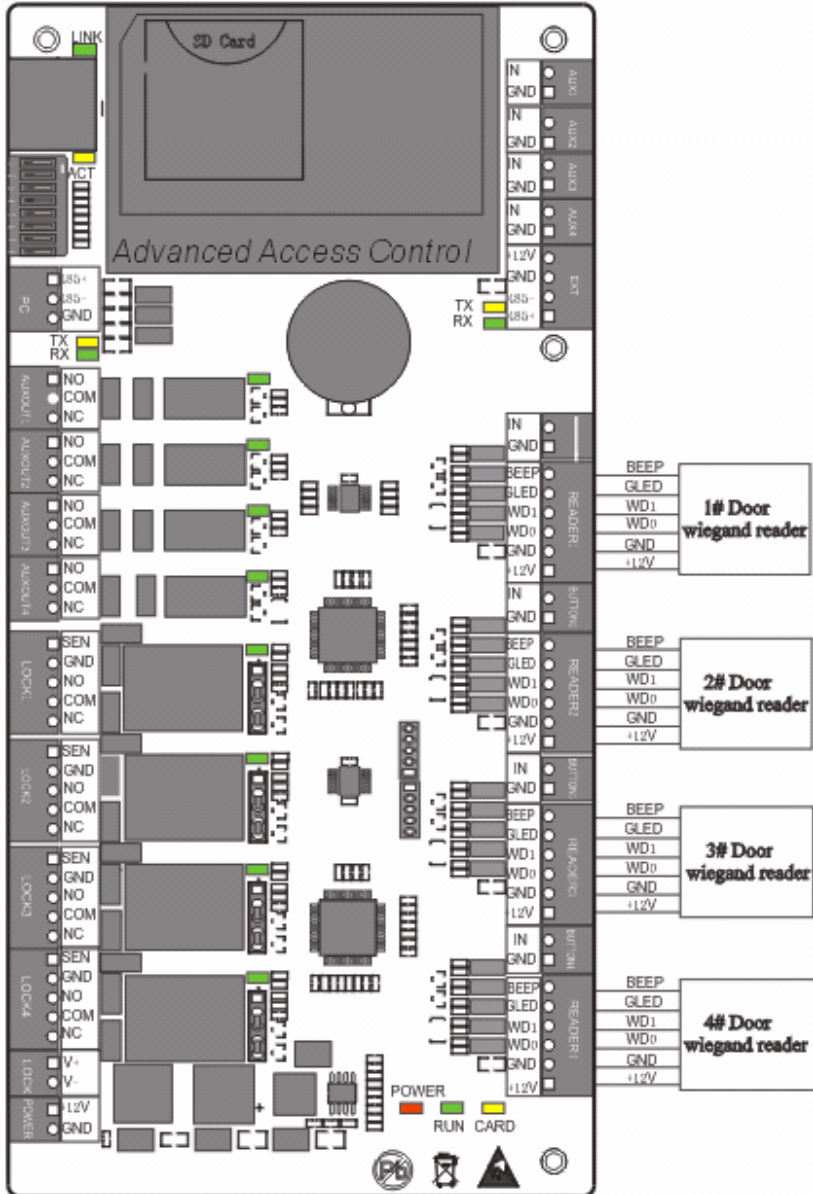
LINK
SD Card
ACT
Advanced Access Control

IN
GND
AUX1
IN
GND
AUX2
IN
GND
AUX3
IN
GND
AUX4
+12V
GND
485-
485+
EXT
TX
RX

PC
485+
485-
GND
TX
RX

AUXOUT1
NO
COM
NC
AUXOUT2
NO
COM
NC
AUXOUT3
NO
COM
NC
AUXOUT4
NO
COM
NC

LOCK1
SEN
GND
NO
COM
NC
LOCK2
SEN
GND
NO
COM
NC
LOCK3
SEN
GND
NO
COM
NC
LOCK4
SEN
GND
NO
COM
NC
LOCK
V+
V-
POWER
+12V
GND

IN
GND
BEEP
GLED
WD1
WD0
GND
+12V
READER1
BEEP
GLED
WD1
WD0
GND
+12V
1# Door wiegand reader

IN
GND
BUTTON2
BEEP
GLED
WD1
WD0
GND
+12V
READER2
BEEP
GLED
WD1
WD0
GND
+12V
2# Door wiegand reader

IN
GND
BUTTON3
BEEP
GLED
WD1
WD0
GND
+12V
READER3
BEEP
GLED
WD1
WD0
GND
+12V
3# Door wiegand reader

IN
GND
BUTTON4
BEEP
GLED
WD1
WD0
GND
+12V
READER4
BEEP
GLED
WD1
WD0
GND
+12V
4# Door wiegand reader

POWER
RUN
CARD
Pb